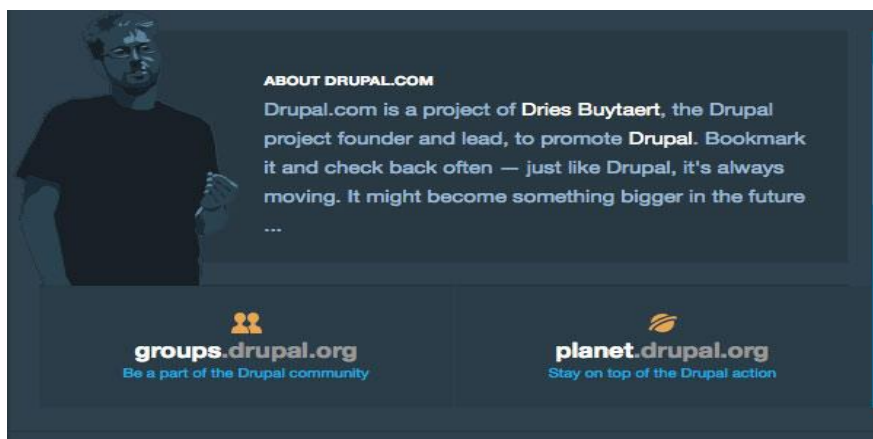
ABOUT DRUPAL.COM

Drupal.com is a project of Dries Buytaert, the Drupal project founder and lead, to promote Drupal. Bookmark it and check back often — just like Drupal, it's always moving. It might become something bigger in the future ...

groups.drupal.org
Be a part of the Drupal community

planet.drupal.org
Stay on top of the Drupal action